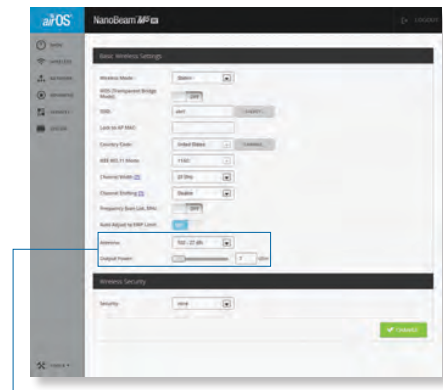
airOS NanoBeam M5

LOGOUT

MAIN
WIRELESS
NETWORK
ADVANCED
SERVICES
SYSTEM

Basic Wireless Settings

Wireless Mode: Station

WDS (Transparent Bridge Mode): OFF

SSID: ubnt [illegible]

Lock to AP MAC:

Country Code: United States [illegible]

IEEE 802.11 Mode: 11NA

Channel Width: 20 MHz

Channel Shifting: Disable

Frequency Scan List, MHz: OFF

Auto Adjust to EIRP Limit: ON

Antenna: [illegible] dBi

Output Power: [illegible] dBm

Wireless Security

Security: none

CHANGE

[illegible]